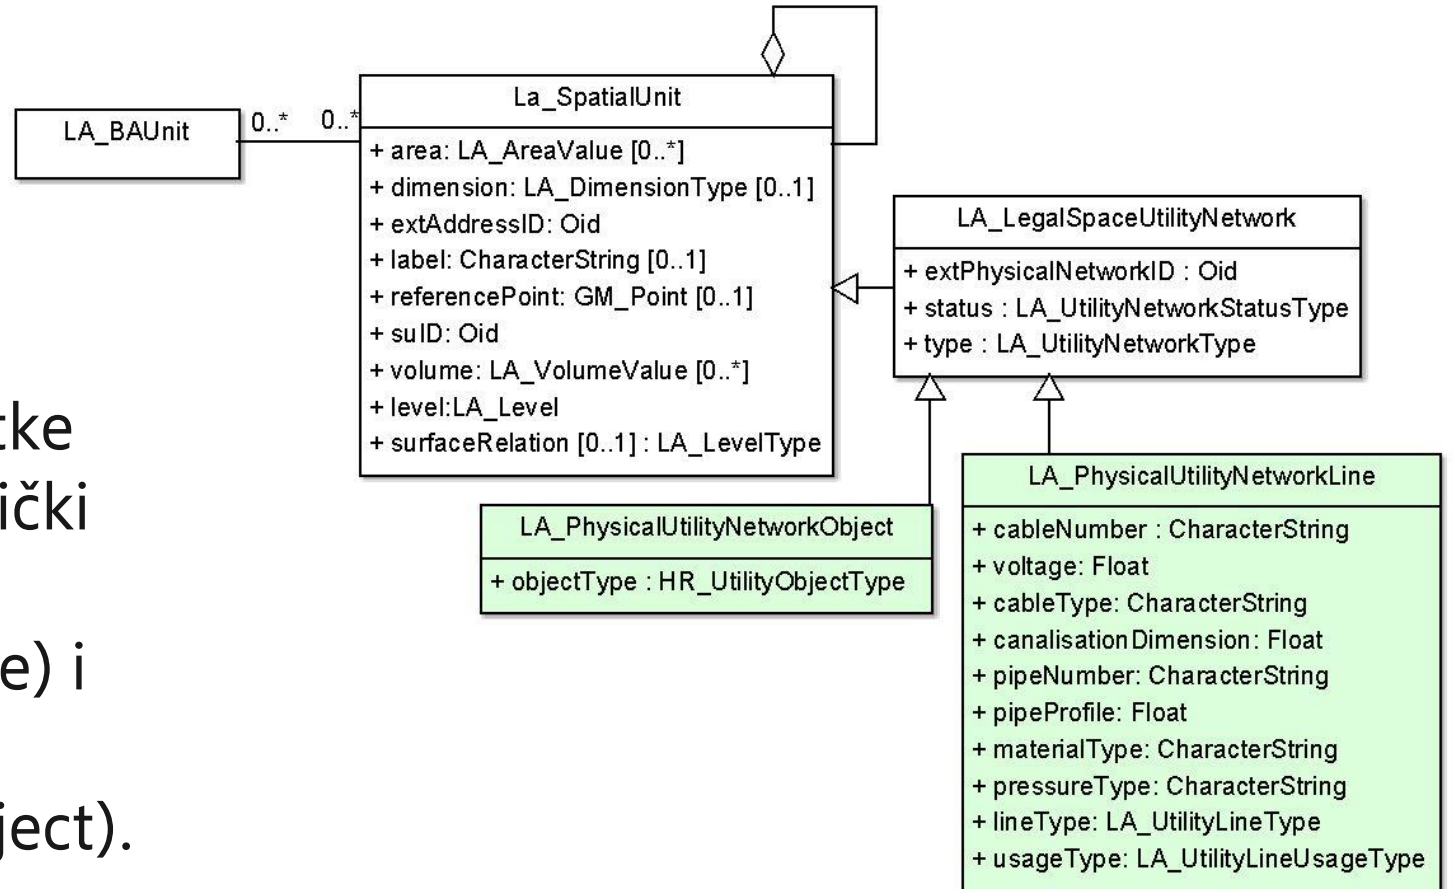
LA_BAUnit

0..*

0..*

La_SpatialUnit

+ area: LA_AreaValue [0..*]
+ dimension: LA_DimensionType [0..1]
+ extAddressID: Oid
+ label: CharacterString [0..1]
+ referencePoint: GM_Point [0..1]
+ suID: Oid
+ volume: LA_VolumeValue [0..*]
+ level:LA_Level
+ surfaceRelation [0..1] : LA_LevelType

LA_LegalSpaceUtilityNetwork

+ extPhysicalNetworkID : Oid
+ status : LA_UtilityNetworkStatusType
+ type : LA_UtilityNetworkType

LA_PhysicalUtilityNetworkObject

+ objectType : HR_UtilityObjectType

LA_PhysicalUtilityNetworkLine

+ cableNumber : CharacterString
+ voltage: Float
+ cableType: CharacterString
+ canalisationDimension: Float
+ pipeNumber: CharacterString
+ pipeProfile: Float
+ materialType: CharacterString
+ pressureType: CharacterString
+ lineType: LA_UtilityLineType
+ usageType: LA_UtilityLineUsageType

tke
ički

e) i

ject).